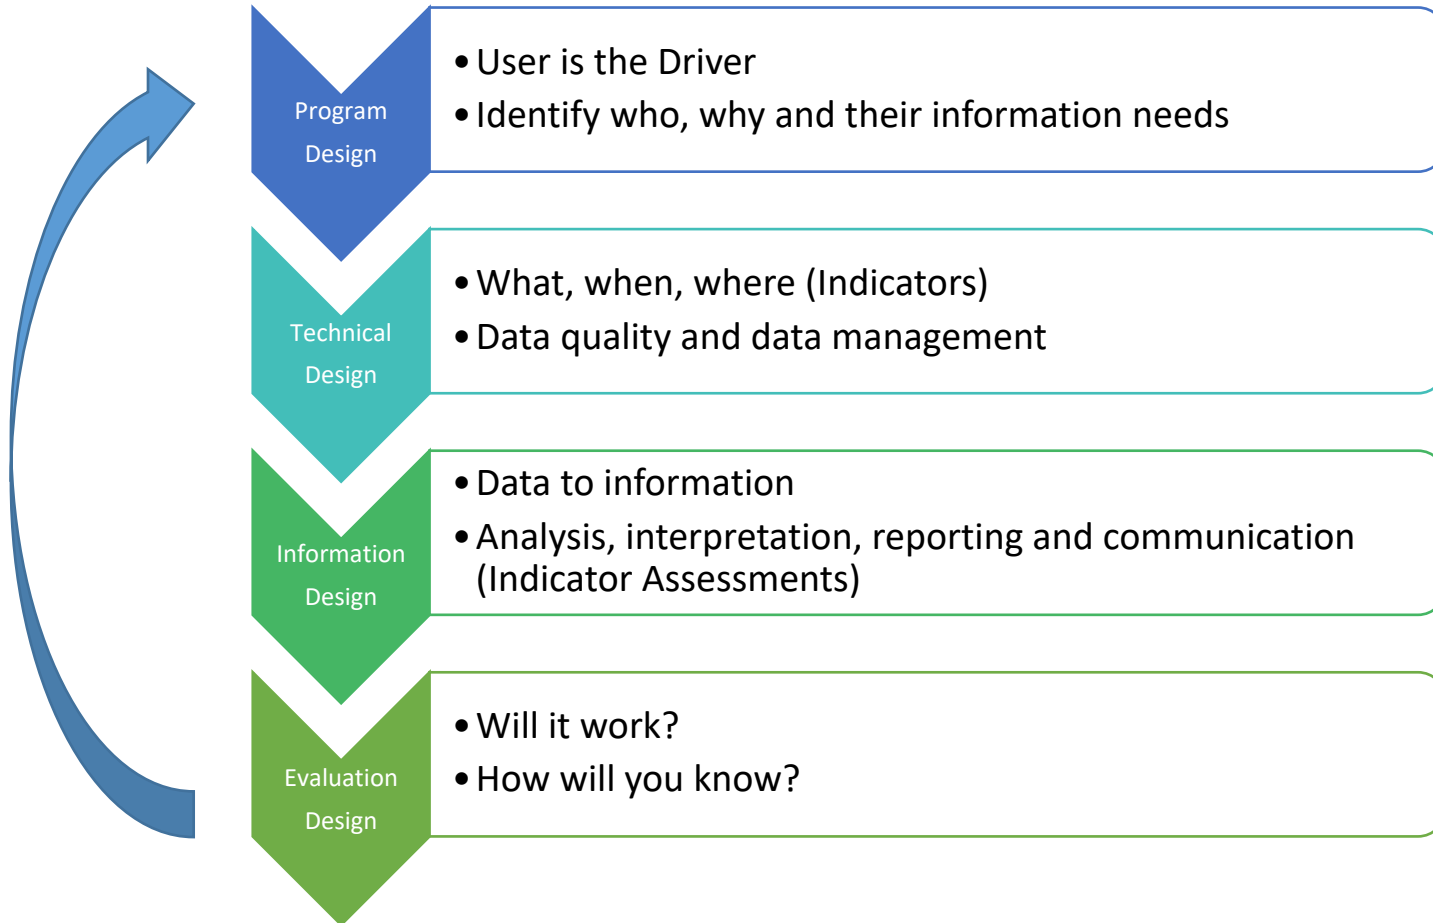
Program Design

• User is the Driver
• Identify who, why and their information needs

Technical Design

• What, when, where (Indicators)
• Data quality and data management

Information Design

• Data to information
• Analysis, interpretation, reporting and communication (Indicator Assessments)

Evaluation Design

• Will it work?
• How will you know?